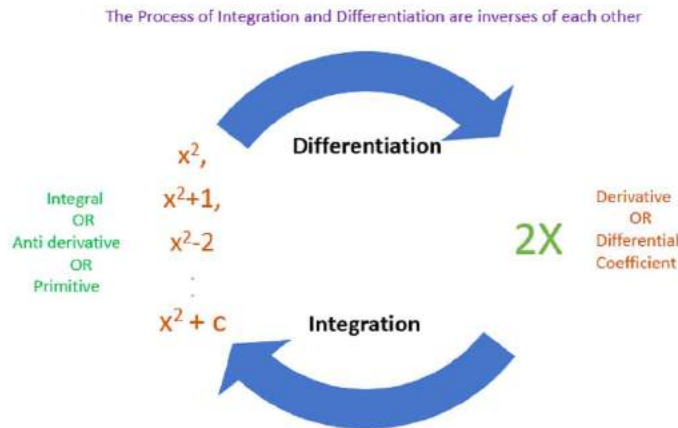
The Process of Integration and Differentiation are inverses of each other

Differentiation

Integral
OR
Anti derivative
OR
Primitive

$x^2$,
$x^2+1$,
$x^2-2$
.
.
$x^2 + c$

2X

Derivative
OR
Differential
Coefficient

Integration